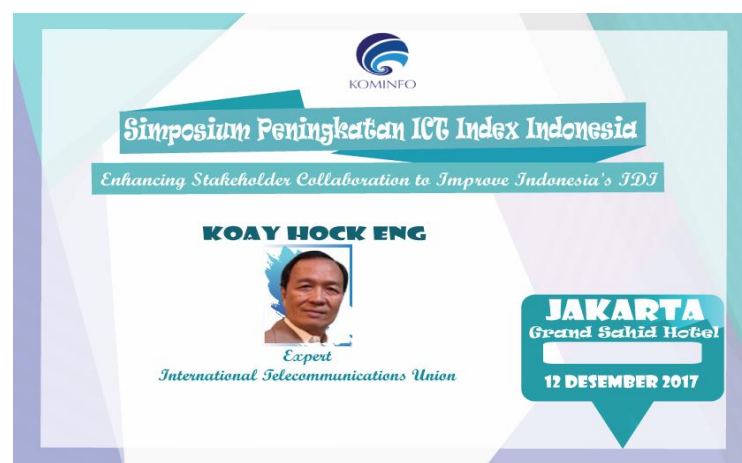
KOMINFO

Simposium Peningkatan ICT Index Indonesia

Enhancing Stakeholder Collaboration to Improve Indonesia's IDI

KOAY HOCK ENG

Expert
International Telecommunications Union

JAKARTA
Grand Sahid Hotel

12 DESEMBER 2017